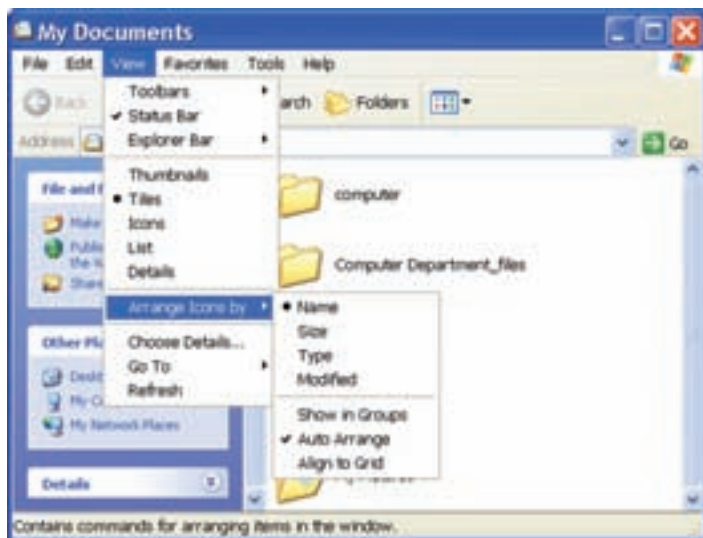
My Documents

File Edit View Favorites Tools Help

Back

Address

arch Folders

Go

Toolbars
✔ Status Bar
Explorer Bar
Thumbnails
• Tiles
Icons
List
Details
Arrange Icons by
Choose Details...
Go To
Refresh

• Name
Size
Type
Modified
Show in Groups
✔ Auto Arrange
Align to Grid

File and F

Make
Publi
the W
Shar

Other Pl

Desk
My C
My Network Places

Details

computer

Computer Department_files

Contains commands for arranging items in the window.